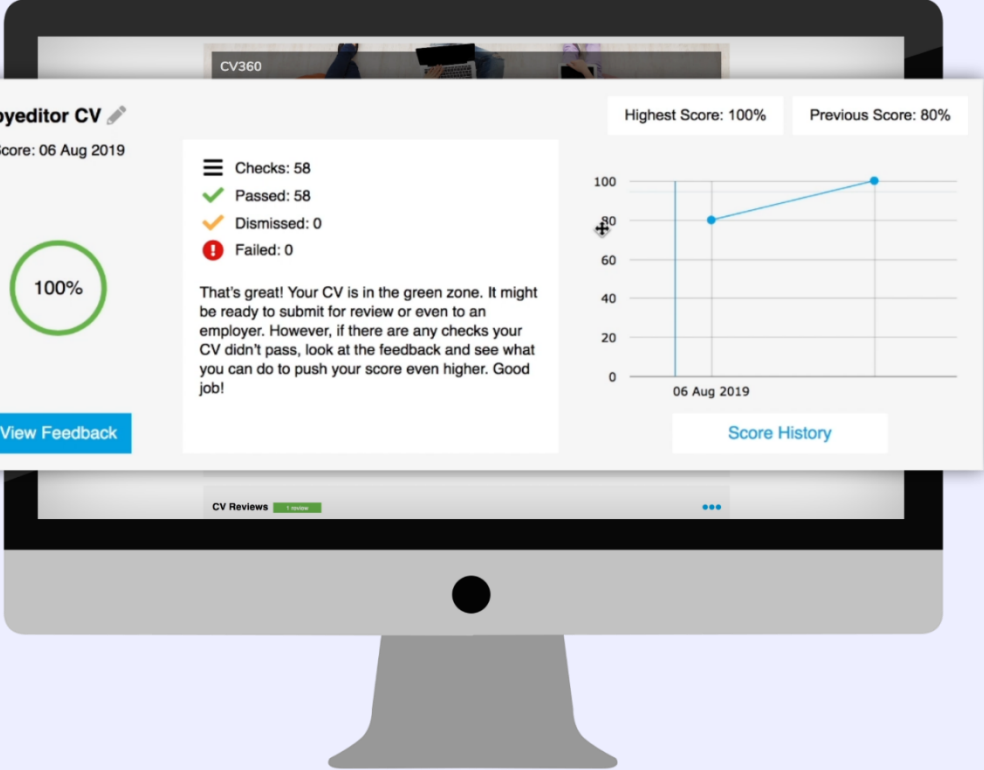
CV360

yeditor CV

core: 06 Aug 2019

100%

View Feedback

Checks: 58
Passed: 58
Dismissed: 0
Failed: 0

That's great! Your CV is in the green zone. It might be ready to submit for review or even to an employer. However, if there are any checks your CV didn't pass, look at the feedback and see what you can do to push your score even higher. Good job!

Highest Score: 100%

Previous Score: 80%

100
80
60
40
20
0
06 Aug 2019

Score History

CV Reviews 1 review